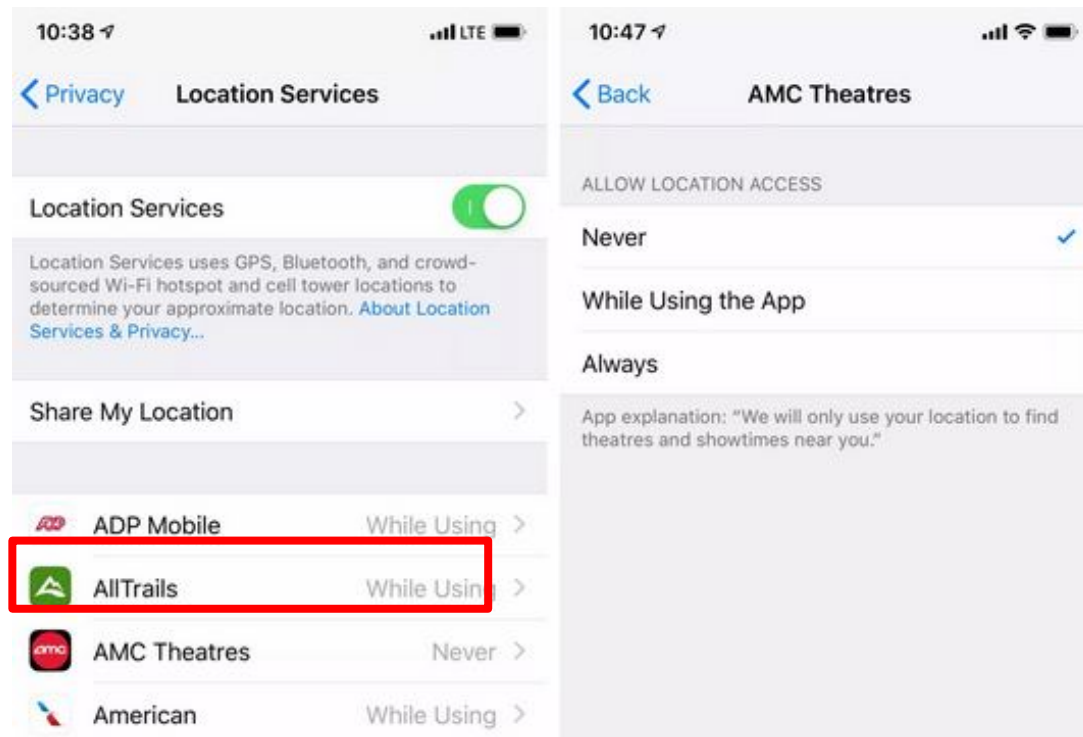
10:38 LTE

< Privacy Location Services

Location Services

Location Services uses GPS, Bluetooth, and crowd-sourced Wi-Fi hotspot and cell tower locations to determine your approximate location. About Location Services & Privacy...

Share My Location >

ADP ADP Mobile While Using >

AllTrails While Using >

amc AMC Theatres Never >

American While Using >

10:47

< Back AMC Theatres

ALLOW LOCATION ACCESS

Never ✓

While Using the App

Always

App explanation: "We will only use your location to find theatres and showtimes near you."